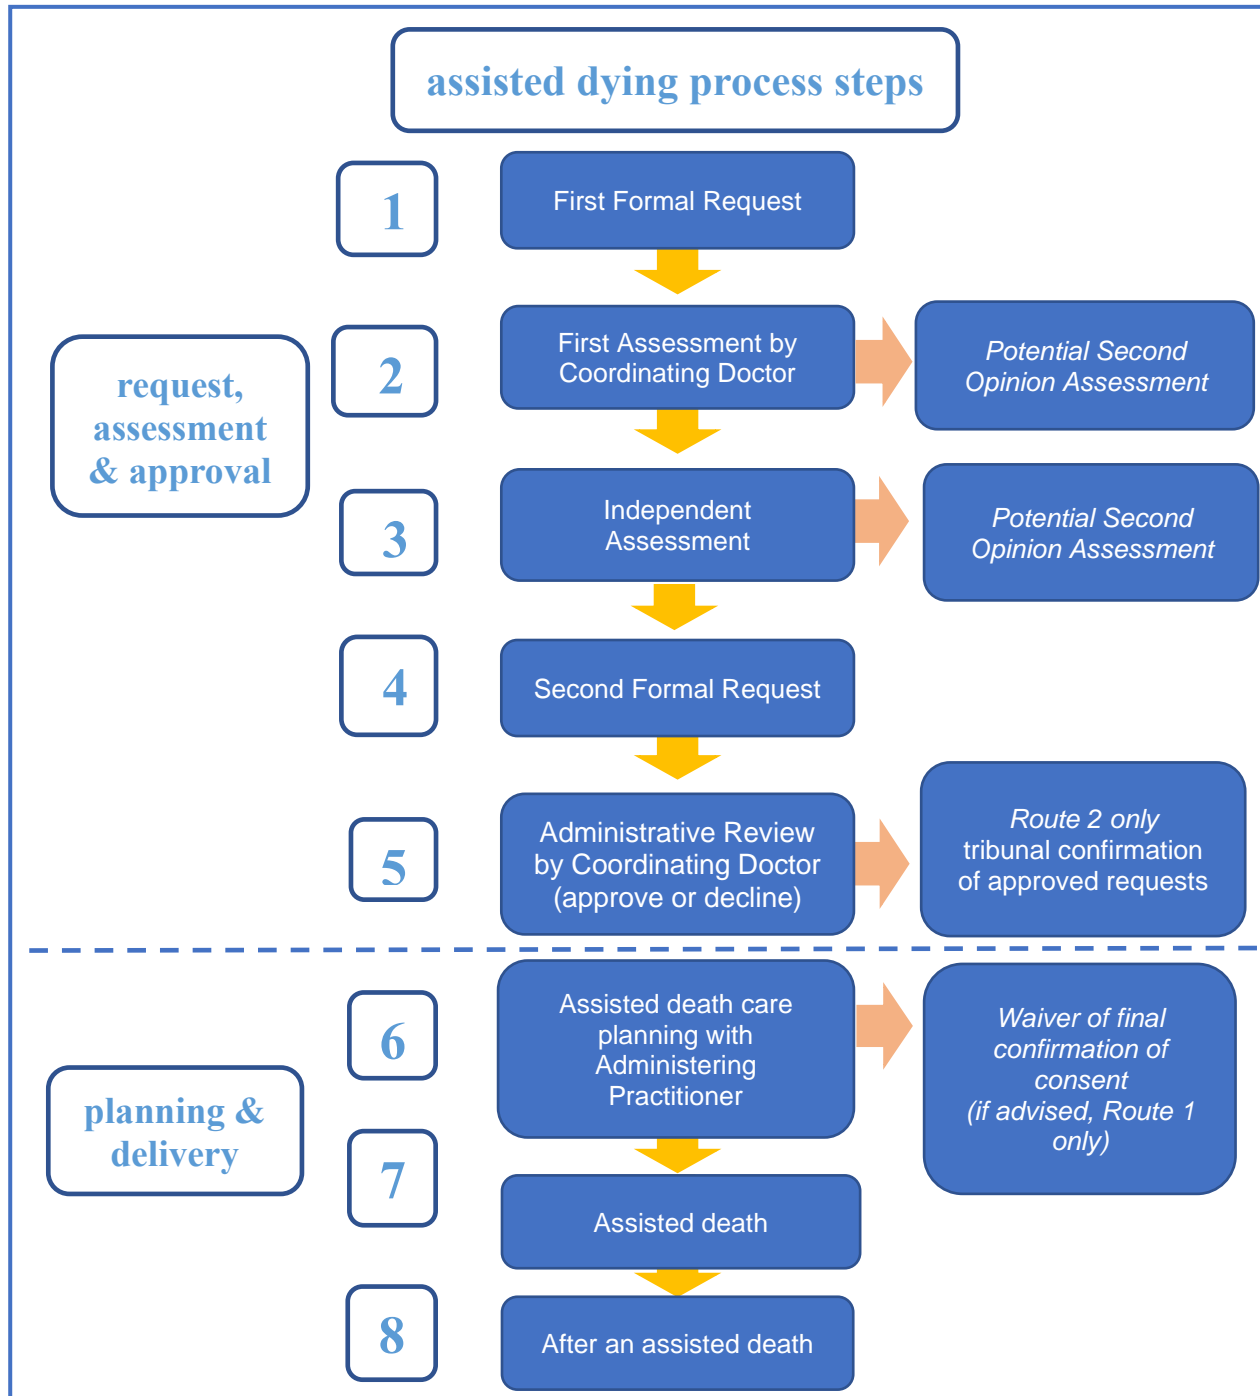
assisted dying process steps

request, assessment & approval

1

First Formal Request

2

First Assessment by Coordinating Doctor

Potential Second Opinion Assessment

3

Independent Assessment

Potential Second Opinion Assessment

4

Second Formal Request

5

Administrative Review by Coordinating Doctor (approve or decline)

Route 2 only tribunal confirmation of approved requests

planning & delivery

6

Assisted death care planning with Administering Practitioner

Waiver of final confirmation of consent (if advised, Route 1 only)

7

Assisted death

8

After an assisted death